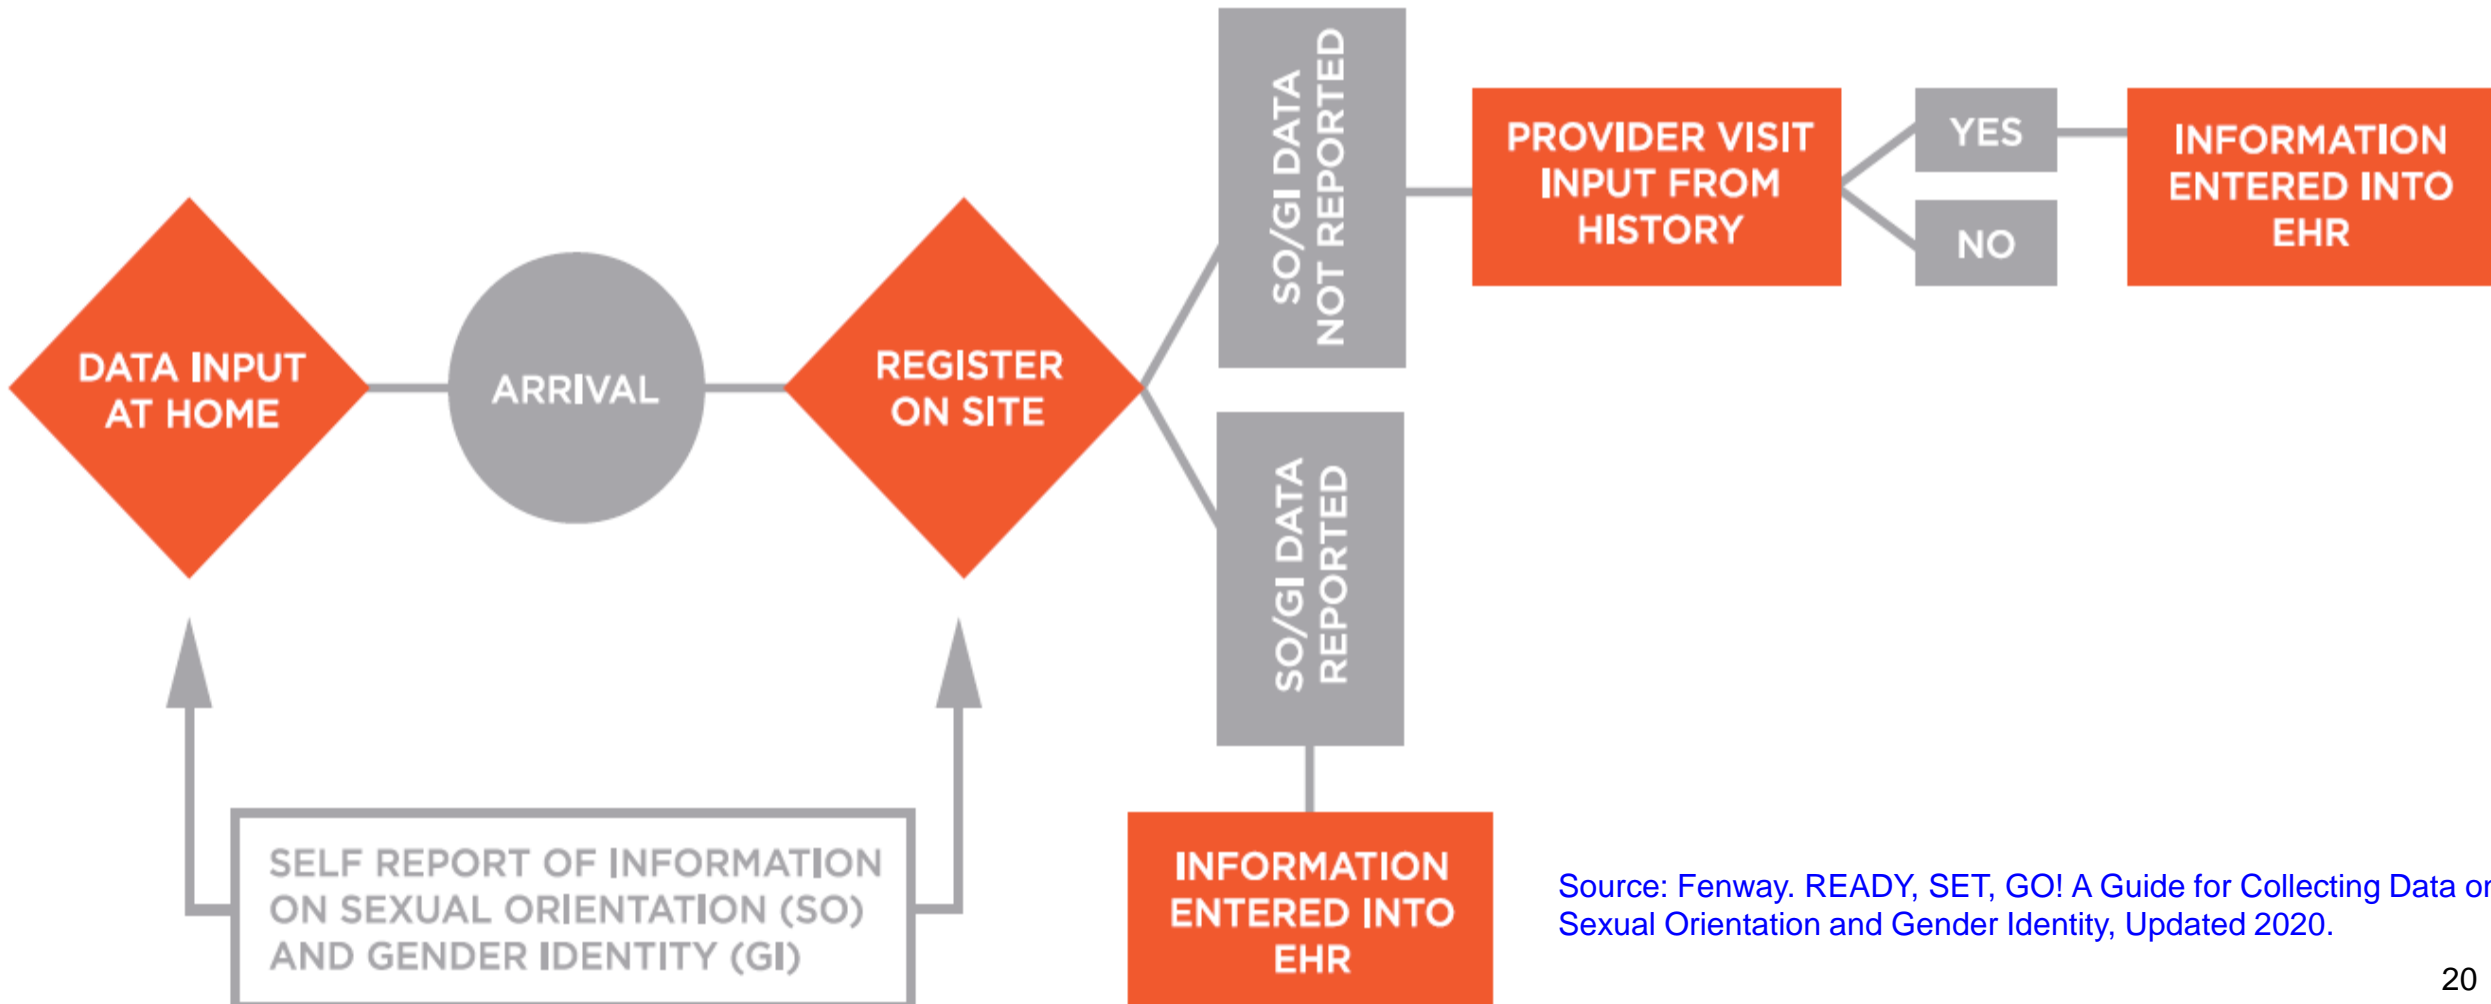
DATA INPUT AT HOME

ARRIVAL

REGISTER ON SITE

SO/GI DATA NOT REPORTED

PROVIDER VISIT INPUT FROM HISTORY

YES

NO

INFORMATION ENTERED INTO EHR

SO/GI DATA REPORTED

INFORMATION ENTERED INTO EHR

SELF REPORT OF INFORMATION ON SEXUAL ORIENTATION (SO) AND GENDER IDENTITY (GI)

Source: Fenway. READY, SET, GO! A Guide for Collecting Data o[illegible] Sexual Orientation and Gender Identity, Updated 2020.

20